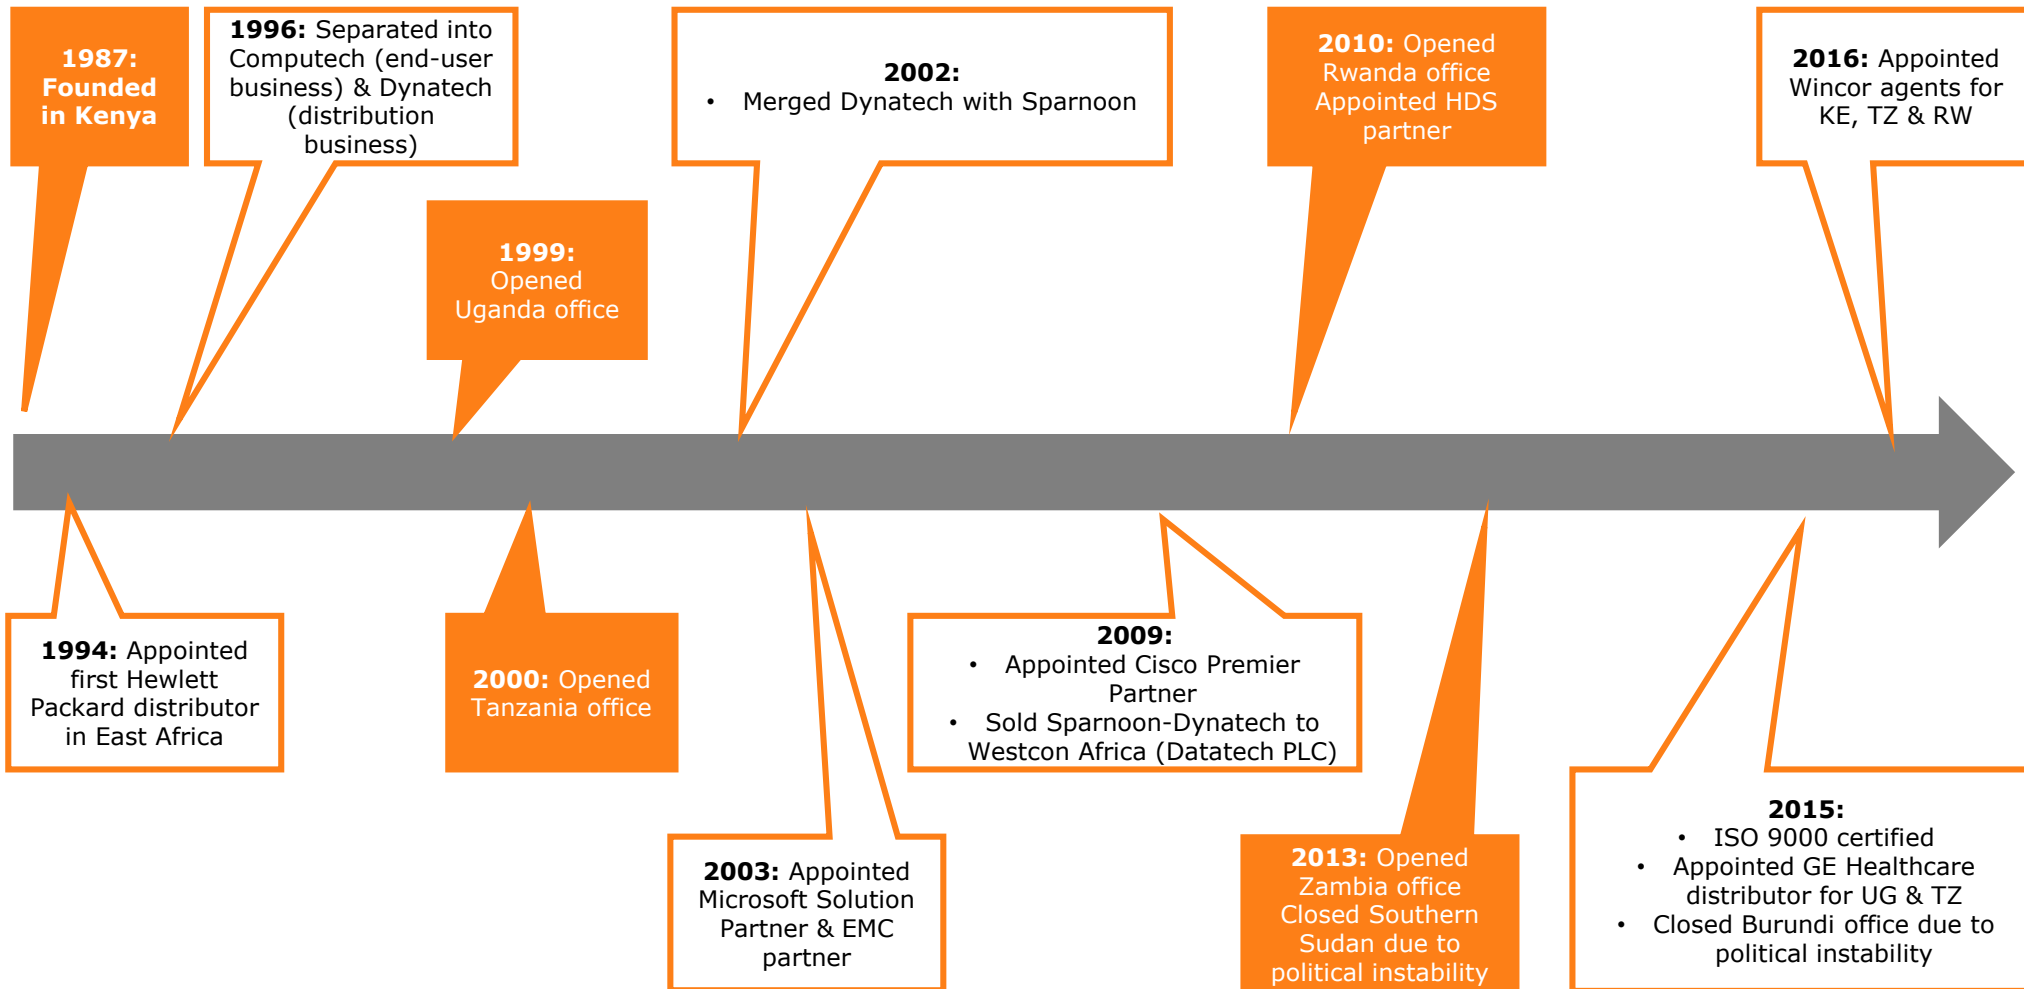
1987: Founded in Kenya

1996: Separated into Computech (end-user business) & Dynatech (distribution business)

1999: Opened Uganda office

2002:
• Merged Dynatech with Sparnoon

2010: Opened Rwanda office Appointed HDS partner

2016: Appointed Wincor agents for KE, TZ & RW

1994: Appointed first Hewlett Packard distributor in East Africa

2000: Opened Tanzania office

2003: Appointed Microsoft Solution Partner & EMC partner

2009:
• Appointed Cisco Premier Partner
• Sold Sparnoon-Dynatech to Westcon Africa (Datatech PLC)

2013: Opened Zambia office Closed Southern Sudan due to political instability

2015:
• ISO 9000 certified
• Appointed GE Healthcare distributor for UG & TZ
• Closed Burundi office due to political instability